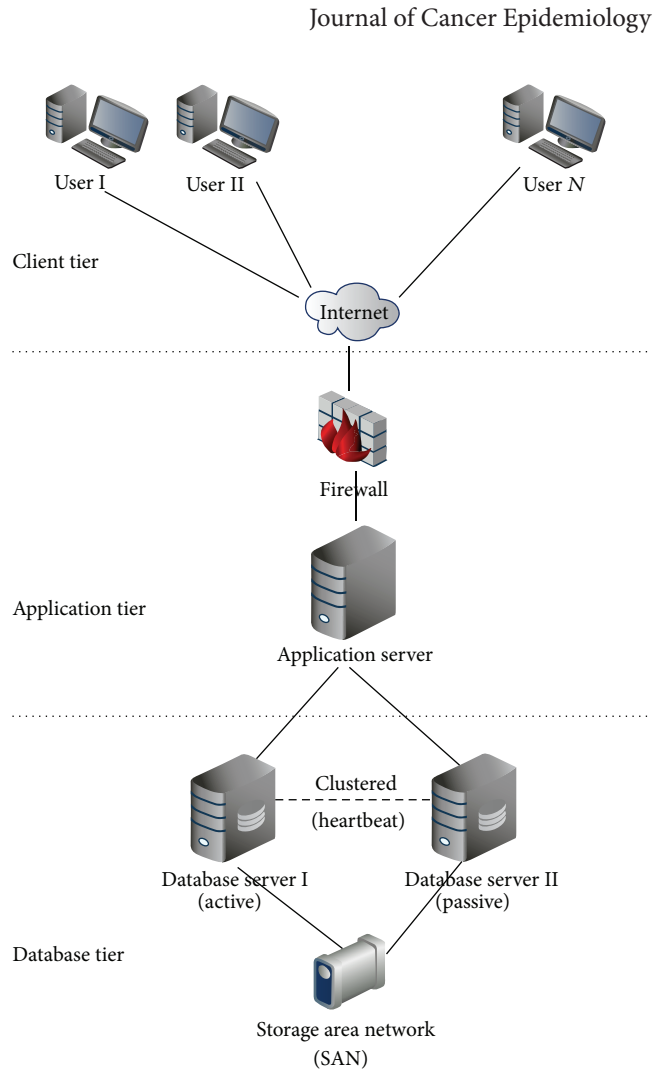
Journal of Cancer Epidemiology

User I

User II

User $N$

Client tier

Internet

Firewall

Application tier

Application server

Clustered

(heartbeat)

Database server I (active)

Database server II (passive)

Database tier

Storage area network (SAN)